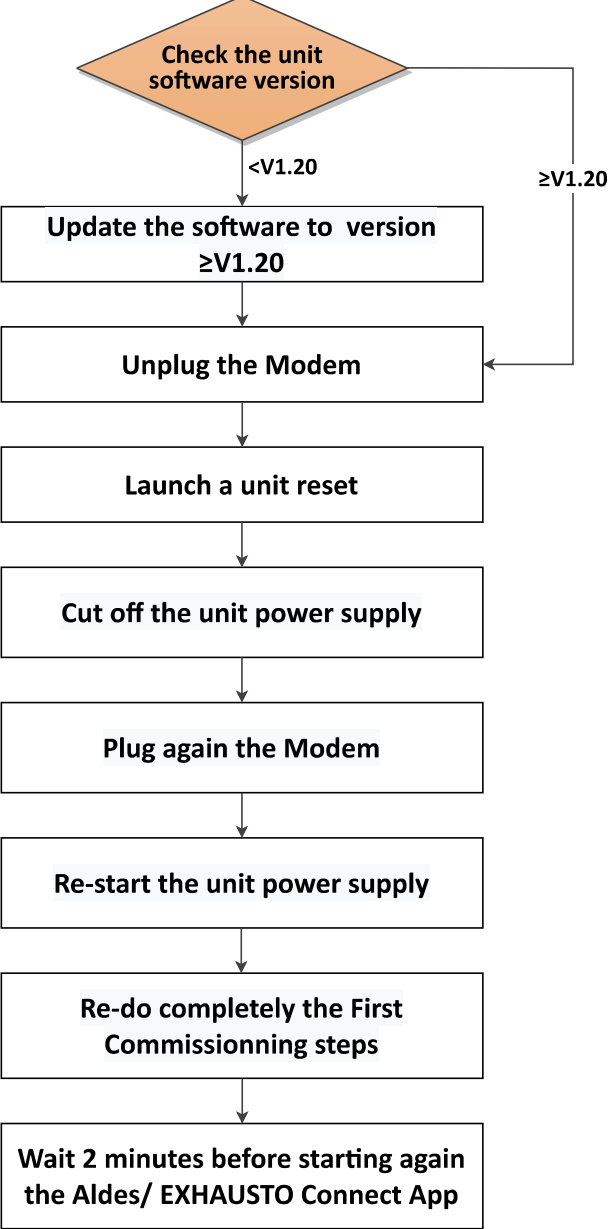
Check the unit software version

<V1.20

≥V1.20

Update the software to version ≥V1.20

Unplug the Modem

Launch a unit reset

Cut off the unit power supply

Plug again the Modem

Re-start the unit power supply

Re-do completely the First Commissionning steps

Wait 2 minutes before starting again the Aldes/ EXHAUSTO Connect App